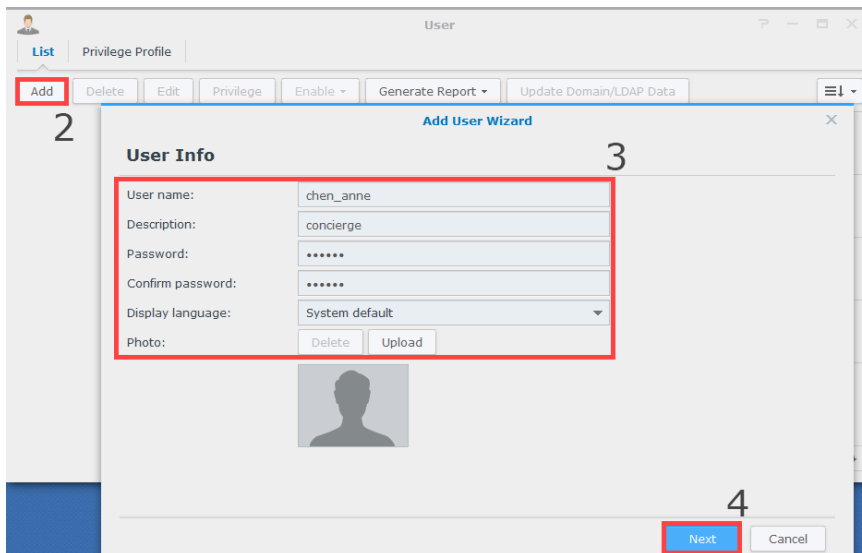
User

List | Privilege Profile

Add | Delete | Edit | Privilege | Enable ▾ | Generate Report ▾ | Update Domain/LDAP Data

2

Add User Wizard

User Info

3

| | |
|---|---|
| User name: | chen_anne |
| Description: | concierge |
| Password: | •••••• |
| Confirm password: | •••••• |
| Display language: | System default |
| Photo: | Delete Upload |

4

Next | Cancel